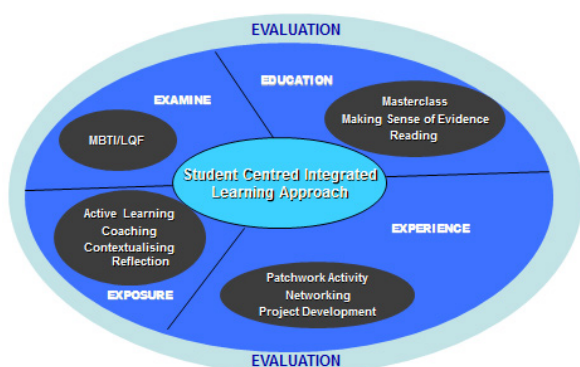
EVALUATION

EXAMINE

MBTI/LQF

EDUCATION

Masterclass
Making Sense of Evidence
Reading

Student Centred Integrated Learning Approach

Active Learning
Coaching
Contextualising
Reflection

EXPOSURE

EXPERIENCE

Patchwork Activity
Networking
Project Development

EVALUATION